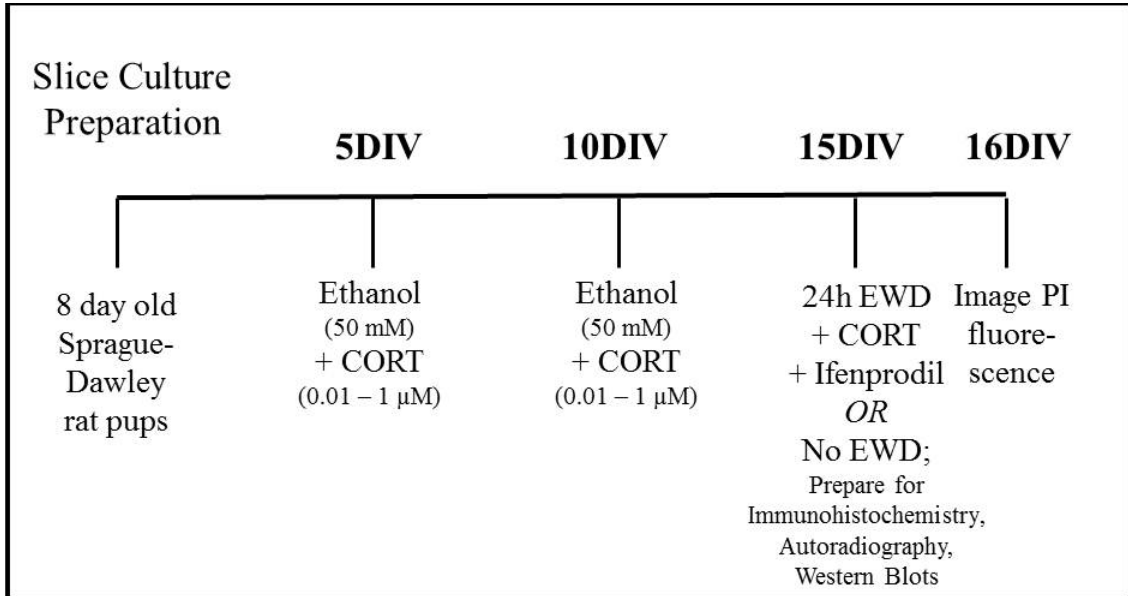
Slice Culture Preparation

5DIV

10DIV

15DIV

16DIV

8 day old Sprague-Dawley rat pups

Ethanol (50 mM) + CORT (0.01 – 1 μM)

Ethanol (50 mM) + CORT (0.01 – 1 μM)

24h EWD + CORT + Ifenprodil *OR* No EWD; Prepare for Immunohistochemistry, Autoradiography, Western Blots

Image PI fluorescence